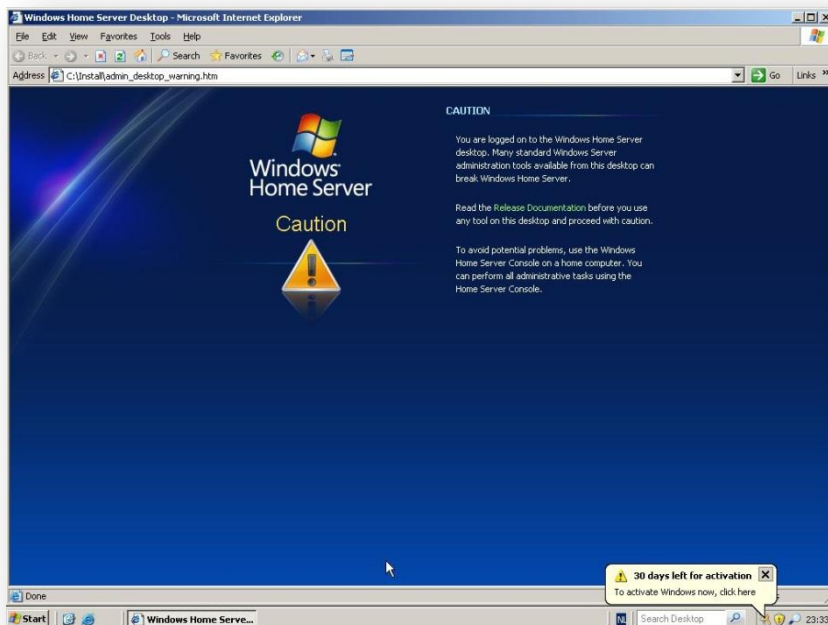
Windows Home Server Desktop - Microsoft Internet Explorer

File Edit View Favorites Tools Help

Back Search Favorites

Address C:\Install\admin_desktop_warning.htm

Go Links »

Windows Home Server

Caution

CAUTION

You are logged on to the Windows Home Server desktop. Many standard Windows Server administration tools available from this desktop can break Windows Home Server.

Read the Release Documentation before you use any tool on this desktop and proceed with caution.

To avoid potential problems, use the Windows Home Server Console on a home computer. You can perform all administrative tasks using the Home Server Console.

Done

30 days left for activation
To activate Windows now, click here

Start Windows Home Serve... Search Desktop 23:33